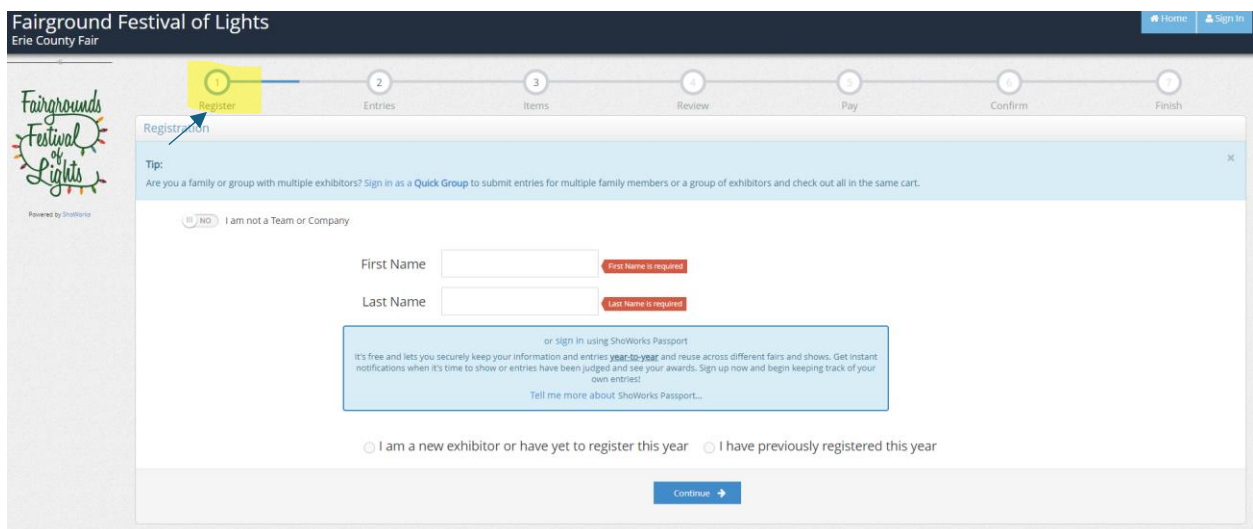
Fairground Festival of Lights
Erie County Fair

Home Sign In

Fairgrounds Festival of Lights

Powered by ShoWorks

1 Register
2 Entries
3 Items
4 Review
5 Pay
6 Confirm
7 Finish

Registration

Tip:
Are you a family or group with multiple exhibitors? Sign in as a Quick Group to submit entries for multiple family members or a group of exhibitors and check out all in the same cart.

×

NO I am not a Team or Company

First Name First Name is required

Last Name Last Name is required

or sign in using ShoWorks Passport
It's free and lets you securely keep your information and entries year-to-year and reuse across different fairs and shows. Get instant notifications when it's time to show or entries have been judged and see your awards. Sign up now and begin keeping track of your own entries!
Tell me more about ShoWorks Passport...

I am a new exhibitor or have yet to register this year I have previously registered this year

Continue